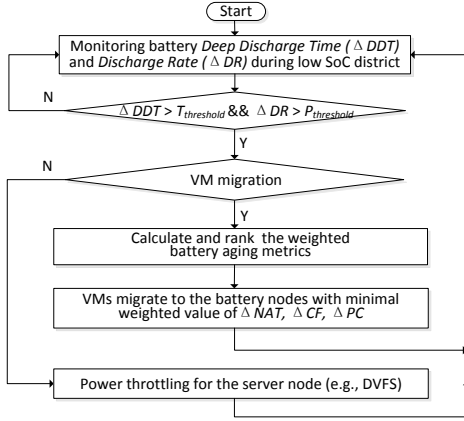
Start

Monitoring battery *Deep Discharge Time* ( $\Delta$ *DDT*) and *Discharge Rate* ( $\Delta$ *DR*) during low SoC district

N

$\Delta$ *DDT* > $T_{threshold}$ && $\Delta$ *DR* > $P_{threshold}$

Y

N

VM migration

Y

Calculate and rank the weighted battery aging metrics

VMs migrate to the battery nodes with minimal weighted value of $\Delta$ *NAT*, $\Delta$ *CF*, $\Delta$ *PC*

Power throttling for the server node (e.g., DVFS)